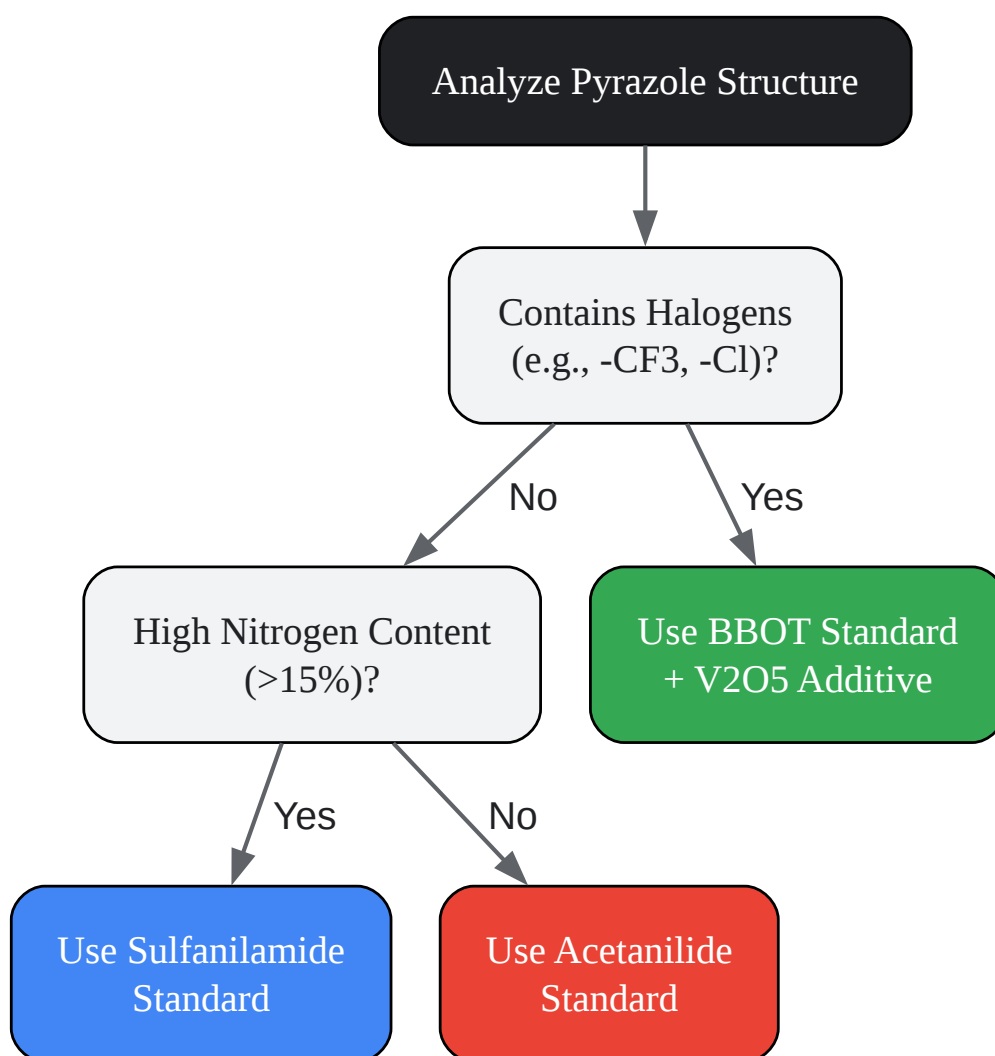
Analyze Pyrazole Structure

Contains Halogens (e.g., -CF3, -Cl)?

No

Yes

High Nitrogen Content (>15%)?

Use BBOT Standard + V2O5 Additive

Yes

No

Use Sulfanilamide Standard

Use Acetanilide Standard